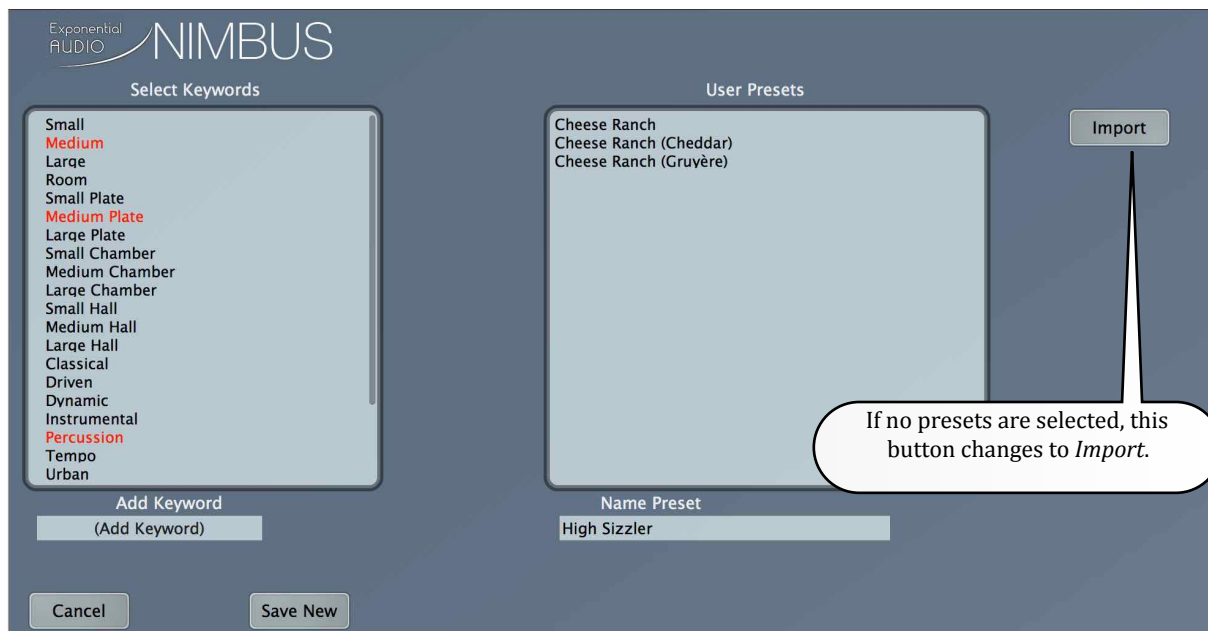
Exponential AUDIO NIMBUS

Select Keywords

Small
Medium
Large
Room
Small Plate
Medium Plate
Large Plate
Small Chamber
Medium Chamber
Large Chamber
Small Hall
Medium Hall
Large Hall
Classical
Driven
Dynamic
Instrumental
Percussion
Tempo
Urban

Add Keyword
(Add Keyword)

User Presets

Cheese Ranch
Cheese Ranch (Cheddar)
Cheese Ranch (Gruyère)

Import

If no presets are selected, this button changes to *Import*.

Name Preset
High Sizzler

Cancel

Save New